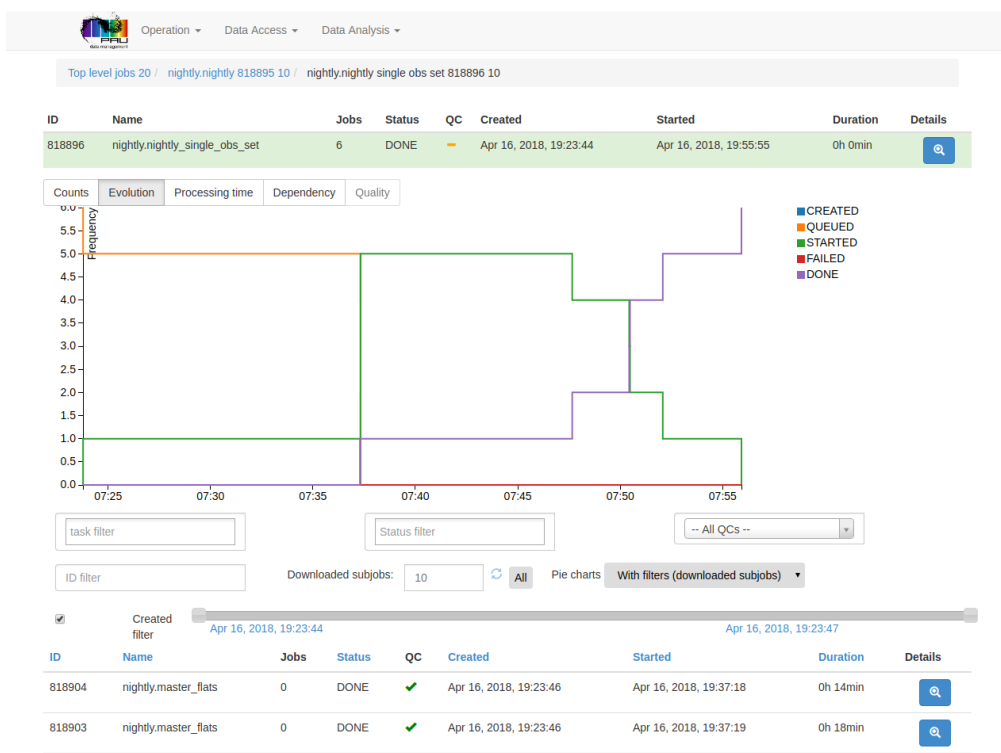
PAU data management

Operation ▾ Data Access ▾ Data Analysis ▾

Top level jobs 20 / nightly.nightly 818895 10 / nightly.nightly single obs set 818896 10

| ID | Name | Jobs | Status | QC | Created | Started | Duration | Details |
|---|---|---|---|---|---|---|---|---|
| 818896 | nightly.nightly_single_obs_set | 6 | DONE | - | Apr 16, 2018, 19:23:44 | Apr 16, 2018, 19:55:55 | 0h 0min | |

Counts | Evolution | Processing time | Dependency | Quality

Frequency

6.0
5.5
5.0
4.5
4.0
3.5
3.0
2.5
2.0
1.5
1.0
0.5
0.0

07:25 07:30 07:35 07:40 07:45 07:50 07:55

CREATED
QUEUED
STARTED
FAILED
DONE

task filter

Status filter

-- All QCs --

ID filter

Downloaded subjobs: 10 All

Pie charts With filters (downloaded subjobs) ▾

Created filter

Apr 16, 2018, 19:23:44

Apr 16, 2018, 19:23:47

| ID | Name | Jobs | Status | QC | Created | Started | Duration | Details |
|---|---|---|---|---|---|---|---|---|
| 818904 | nightly.master_flats | 0 | DONE | ✔ | Apr 16, 2018, 19:23:46 | Apr 16, 2018, 19:37:18 | 0h 14min | |
| 818903 | nightly.master_flats | 0 | DONE | ✔ | Apr 16, 2018, 19:23:46 | Apr 16, 2018, 19:37:19 | 0h 18min | |